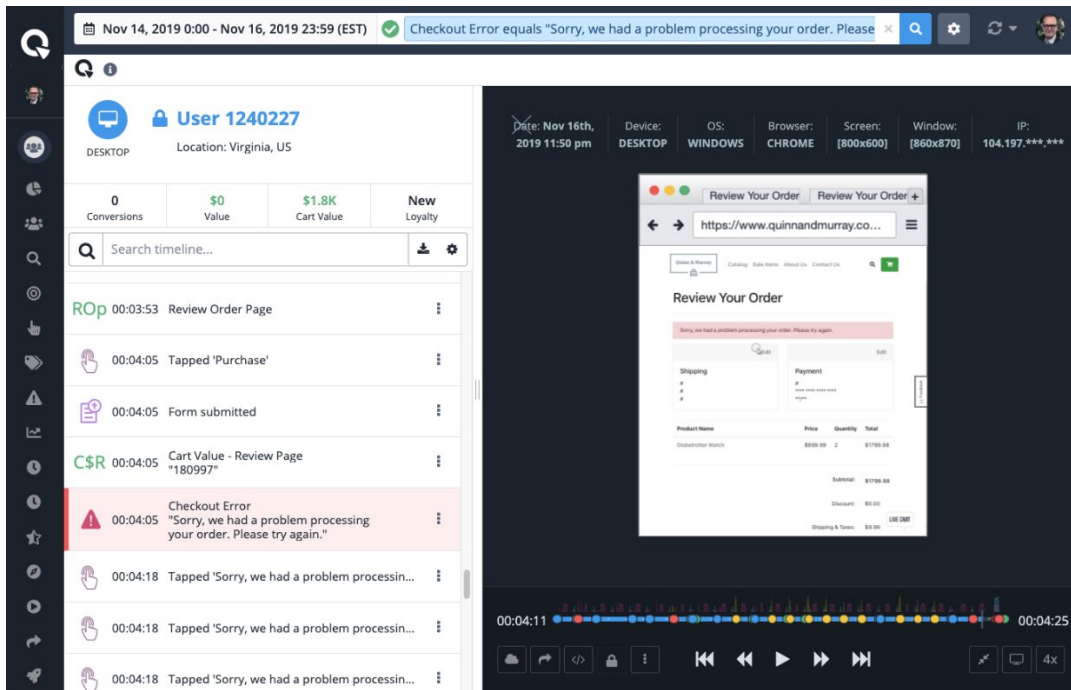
Nov 14, 2019 0:00 - Nov 16, 2019 23:59 (EST)

Checkout Error equals "Sorry, we had a problem processing your order. Please

User 1240227

DESKTOP

Location: Virginia, US

| 0 | $0 | $1.8K | New |
|---|---|---|---|
| Conversions | Value | Cart Value | Loyalty |

Search timeline...

ROp 00:03:53 Review Order Page

00:04:05 Tapped 'Purchase'

00:04:05 Form submitted

C$R 00:04:05 Cart Value - Review Page "180997"

00:04:05 Checkout Error "Sorry, we had a problem processing your order. Please try again."

00:04:18 Tapped 'Sorry, we had a problem processin...

00:04:18 Tapped 'Sorry, we had a problem processin...

00:04:18 Tapped 'Sorry, we had a problem processin...

Date: Nov 16th, 2019 11:50 pm

Device: DESKTOP

OS: WINDOWS

Browser: CHROME

Screen: [800x600]

Window: [860x870]

IP: 104.197.***.***

Review Your Order

Review Your Order

https://www.quinnandmurray.co...

Quinn & Murray

Catalog Sale Items About Us Contact Us

Review Your Order

Sorry, we had a problem processing your order. Please try again.

Edit

Edit

Shipping

Payment

Product Name Price Quantity Total

Globetrotter Watch $899.99 2 $1799.98

Subtotal: $1799.98

Discount: $0.00

Shipping & Taxes: $0.00

LIVE CHAT

00:04:11

00:04:25

4x